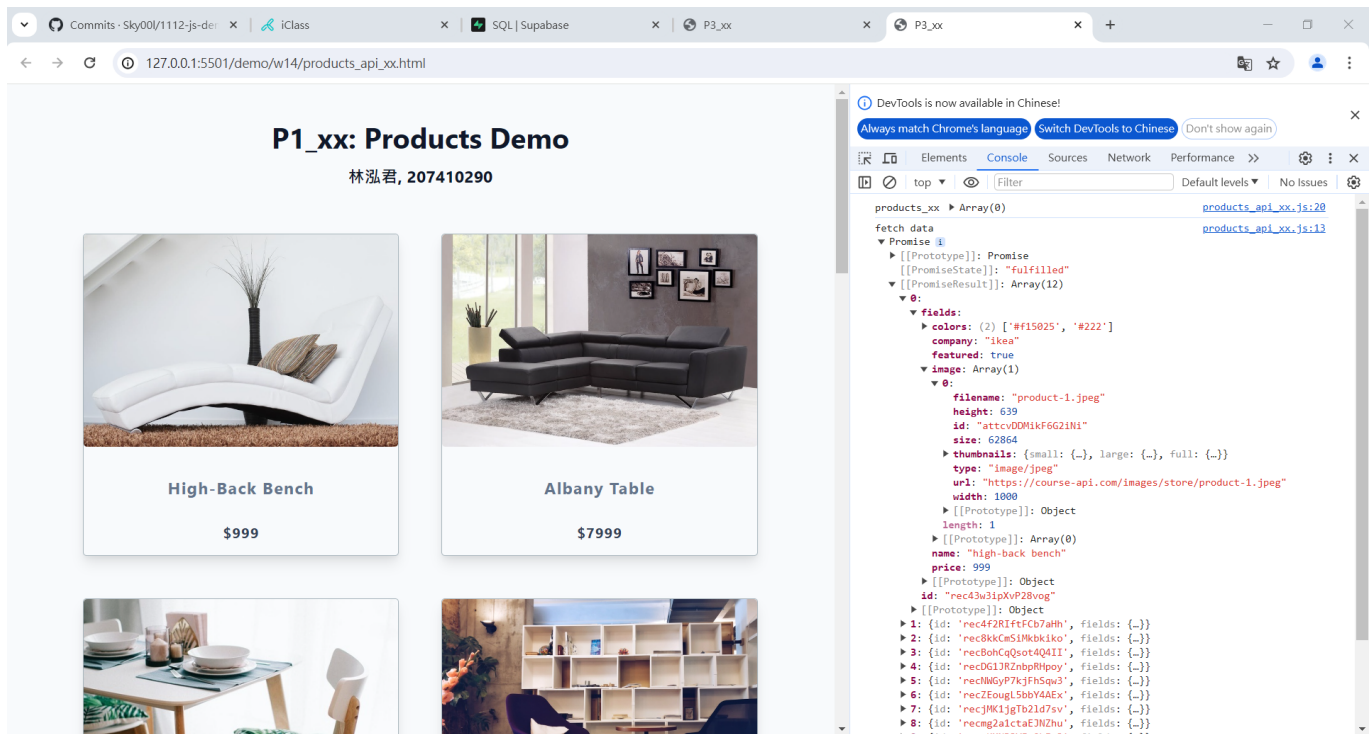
Commits · Sky00l/1112-js-der | iClass | SQL | Supabase | P3_xx | P3_xx

127.0.0.1:5501/demo/w14/products_api_xx.html

P1_xx: Products Demo

林泓君, 207410290

High-Back Bench

$999

Albany Table

$7999

DevTools is now available in Chinese!

Always match Chrome's language | Switch DevTools to Chinese | Don't show again

Elements | Console | Sources | Network | Performance

top | Filter | Default levels | No Issues

products_xx ▶ Array(0) products_api_xx.js:20

fetch data products_api_xx.js:13
▼ Promise
▶ [[Prototype]]: Promise
[[PromiseState]]: "fulfilled"
▼ [[PromiseResult]]: Array(12)
▼ 0:
▼ fields:
▶ colors: (2) ['#f15025', '#222']
company: "ikea"
featured: true
▼ image: Array(1)
▼ 0:
filename: "product-1.jpeg"
height: 639
id: "attcvDDMikF6G2iNi"
size: 62864
▶ thumbnails: {small: {…}, large: {…}, full: {…}}
type: "image/jpeg"
url: "https://course-api.com/images/store/product-1.jpeg"
width: 1000
▶ [[Prototype]]: Object
length: 1
▶ [[Prototype]]: Array(0)
name: "high-back bench"
price: 999
▶ [[Prototype]]: Object
id: "rec43w3ipXvP28vog"
▶ [[Prototype]]: Object
▶ 1: {id: 'rec4f2RIftFCb7aHh', fields: {…}}
▶ 2: {id: 'rec8kkCmSiMkbkiko', fields: {…}}
▶ 3: {id: 'recBohCqQsot4Q4II', fields: {…}}
▶ 4: {id: 'recDG1JRZnbpRHpoy', fields: {…}}
▶ 5: {id: 'recNWGyP7kjFhSqw3', fields: {…}}
▶ 6: {id: 'recZEougL5bbY4AEx', fields: {…}}
▶ 7: {id: 'recjMK1jgTb2ld7sv', fields: {…}}
▶ 8: {id: 'recmg2a1ctaEJNZhu', fields: {…}}